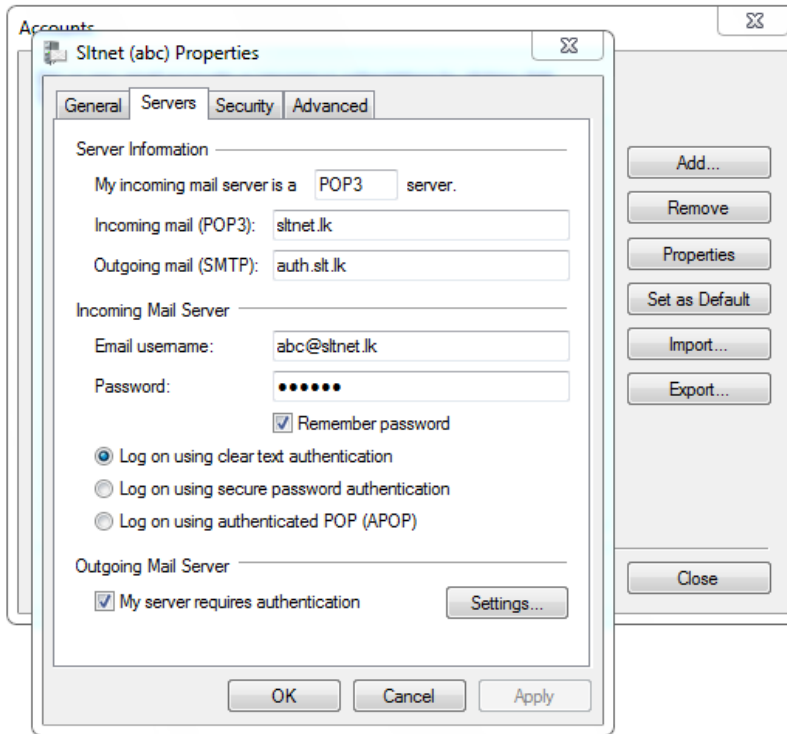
Accounts

Sltnet (abc) Properties

General Servers Security Advanced

Server Information

My incoming mail server is a POP3 server.

Incoming mail (POP3): sltnet.lk

Outgoing mail (SMTP): auth.slt.lk

Incoming Mail Server

Email username: abc@sltnet.lk

Password: ••••••

Remember password

Log on using clear text authentication

Log on using secure password authentication

Log on using authenticated POP (APOP)

Outgoing Mail Server

My server requires authentication

Settings...

OK Cancel Apply

Add...

Remove

Properties

Set as Default

Import...

Export...

Close